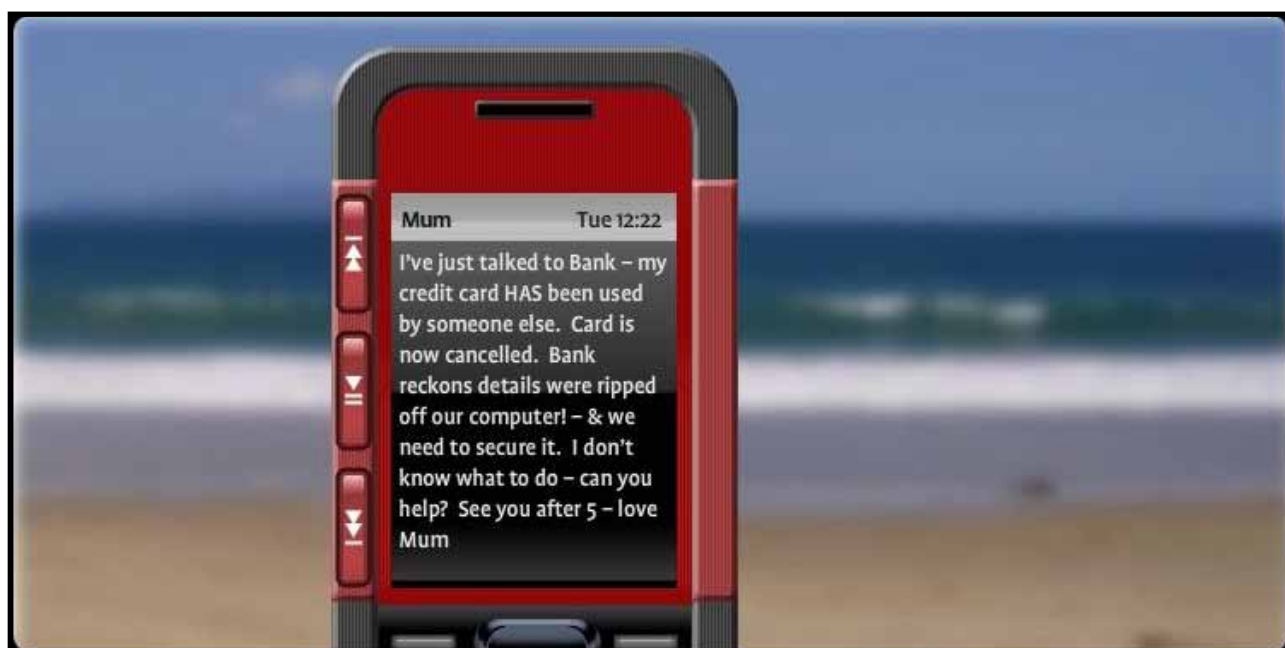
Mum Tue 12:22

I've just talked to Bank – my credit card HAS been used by someone else. Card is now cancelled. Bank reckons details were ripped off our computer! – & we need to secure it. I don't know what to do – can you help? See you after 5 – love Mum